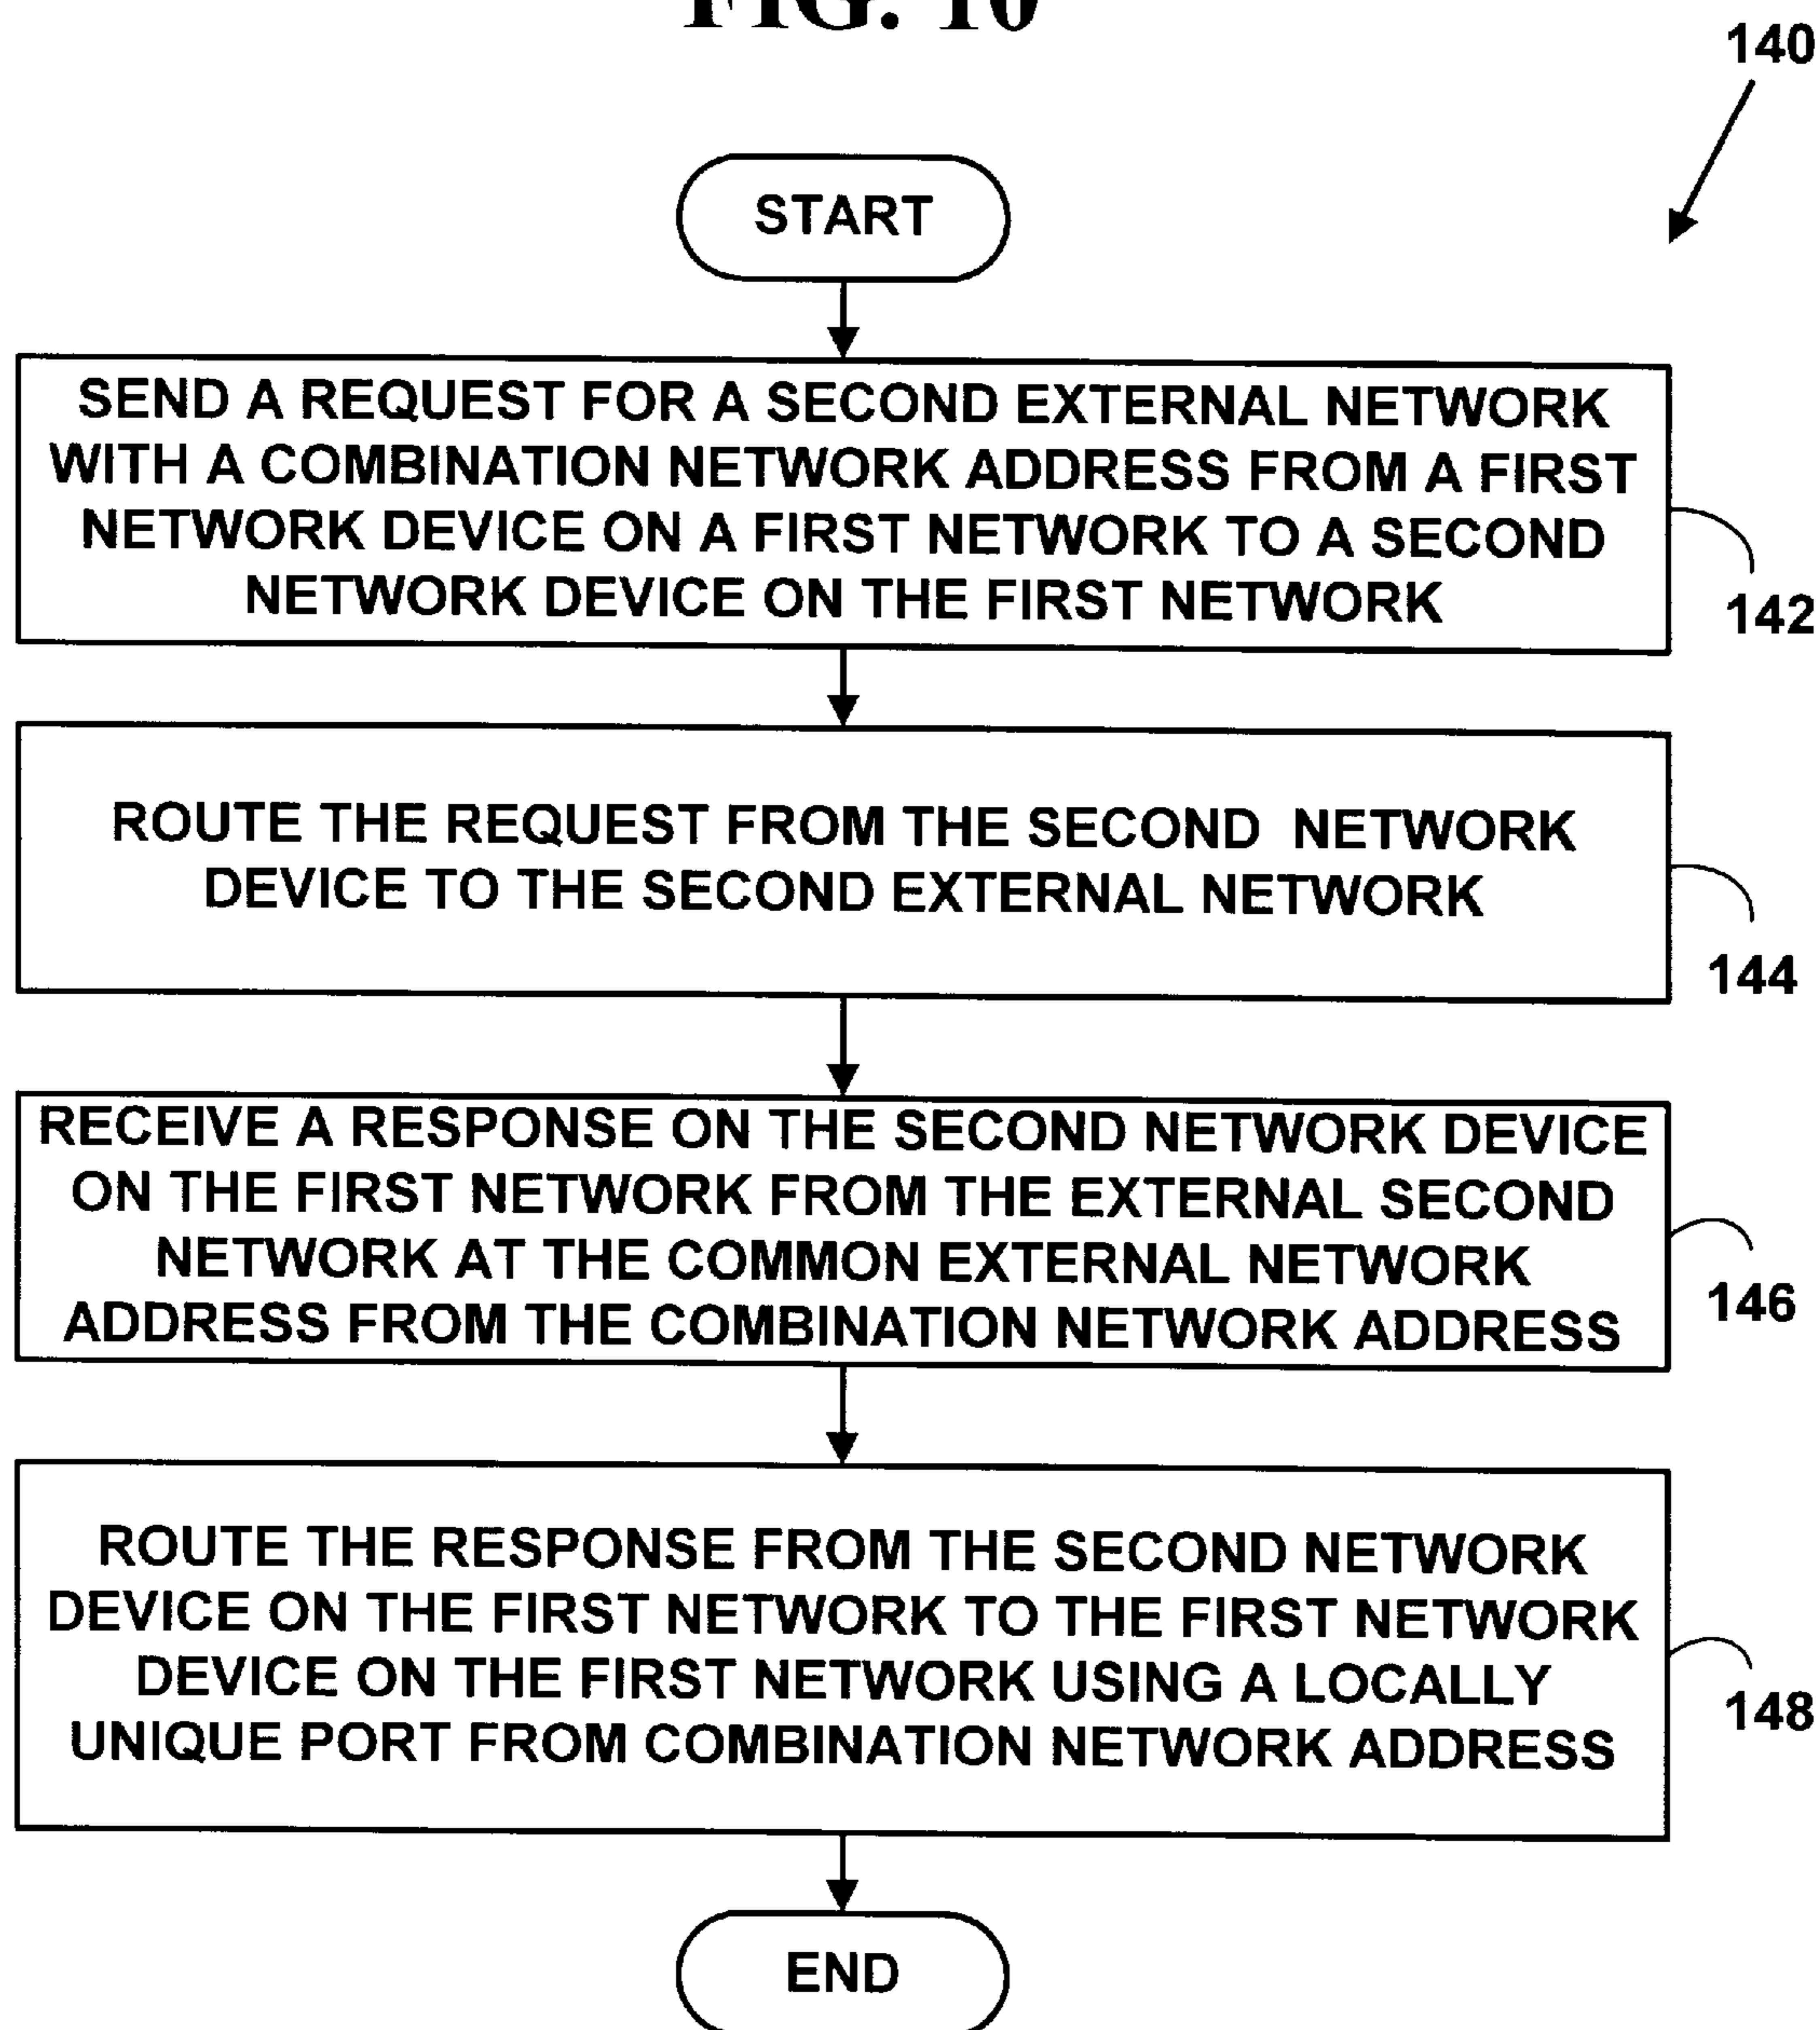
FIG. 10

140

START

SEND A REQUEST FOR A SECOND EXTERNAL NETWORK WITH A COMBINATION NETWORK ADDRESS FROM A FIRST NETWORK DEVICE ON A FIRST NETWORK TO A SECOND NETWORK DEVICE ON THE FIRST NETWORK

142

ROUTE THE REQUEST FROM THE SECOND NETWORK DEVICE TO THE SECOND EXTERNAL NETWORK

144

RECEIVE A RESPONSE ON THE SECOND NETWORK DEVICE ON THE FIRST NETWORK FROM THE EXTERNAL SECOND NETWORK AT THE COMMON EXTERNAL NETWORK ADDRESS FROM THE COMBINATION NETWORK ADDRESS

146

ROUTE THE RESPONSE FROM THE SECOND NETWORK DEVICE ON THE FIRST NETWORK TO THE FIRST NETWORK DEVICE ON THE FIRST NETWORK USING A LOCALLY UNIQUE PORT FROM COMBINATION NETWORK ADDRESS

148

END